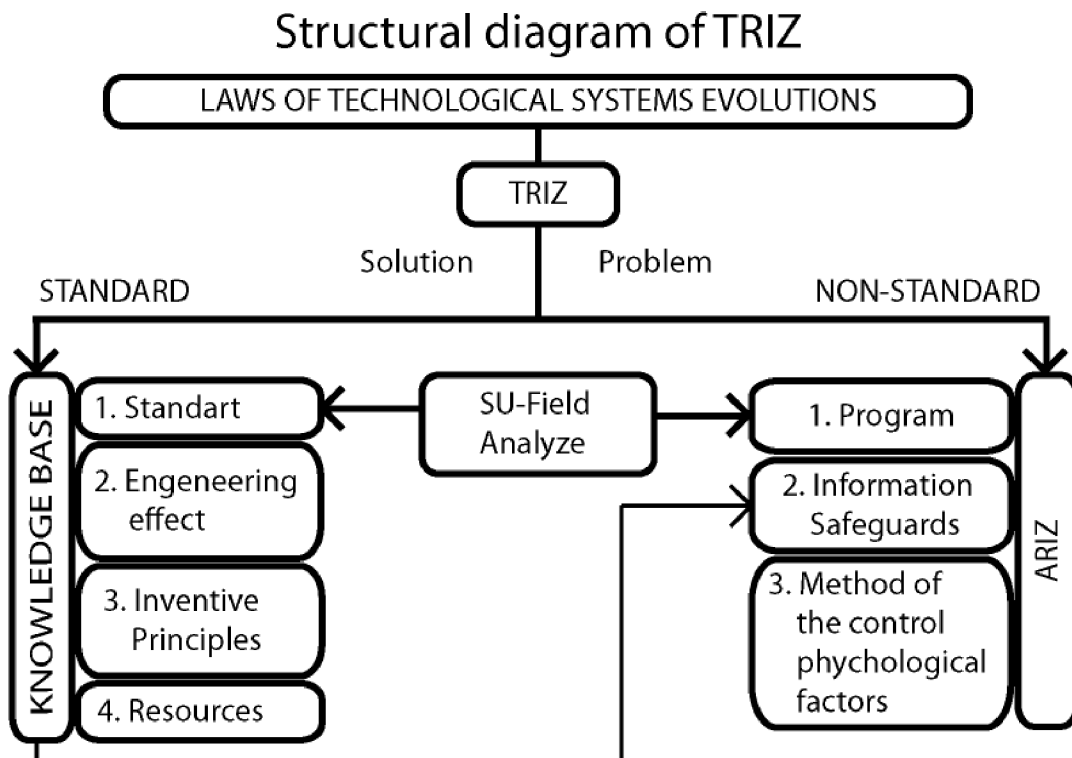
Structural diagram of TRIZ

LAWS OF TECHNOLOGICAL SYSTEMS EVOLUTIONS

TRIZ

Solution

Problem

STANDARD

NON-STANDARD

KNOWLEDGE BASE

1. Standart

2. Engeneering effect

3. Inventive Principles

4. Resources

SU-Field Analyze

1. Program

2. Information Safeguards

3. Method of the control phychological factors

ARIZ